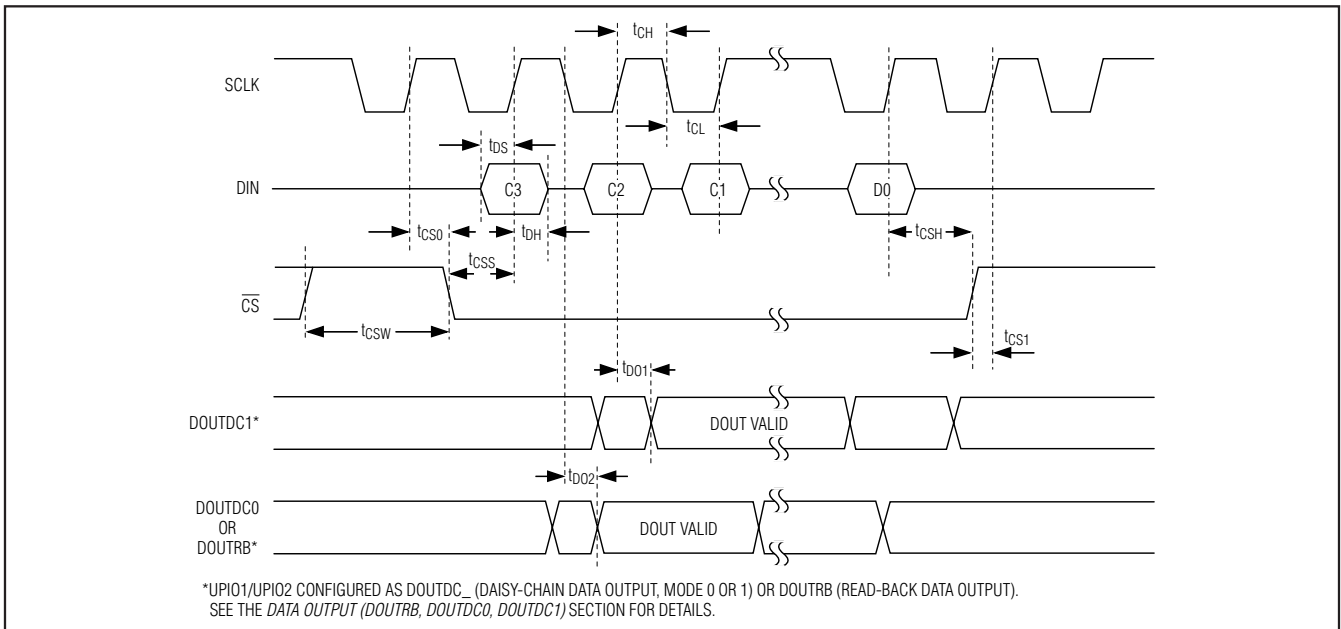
$t_{CH}$

SCLK

$t_{CL}$

$t_{DS}$

DIN

C3

C2

C1

D0

$t_{CS0}$

$t_{DH}$

$t_{CSH}$

$t_{CSS}$

$\overline{CS}$

$t_{CSW}$

$t_{CS1}$

$t_{DO1}$

DOUTDC1*

DOUT VALID

$t_{DO2}$

DOUTDC0 OR DOUTRB*

DOUT VALID

*UPIO1/UPIO2 CONFIGURED AS DOUTDC_ (DAISY-CHAIN DATA OUTPUT, MODE 0 OR 1) OR DOUTRB (READ-BACK DATA OUTPUT). SEE THE DATA OUTPUT (DOUTRB, DOUTDC0, DOUTDC1) SECTION FOR DETAILS.